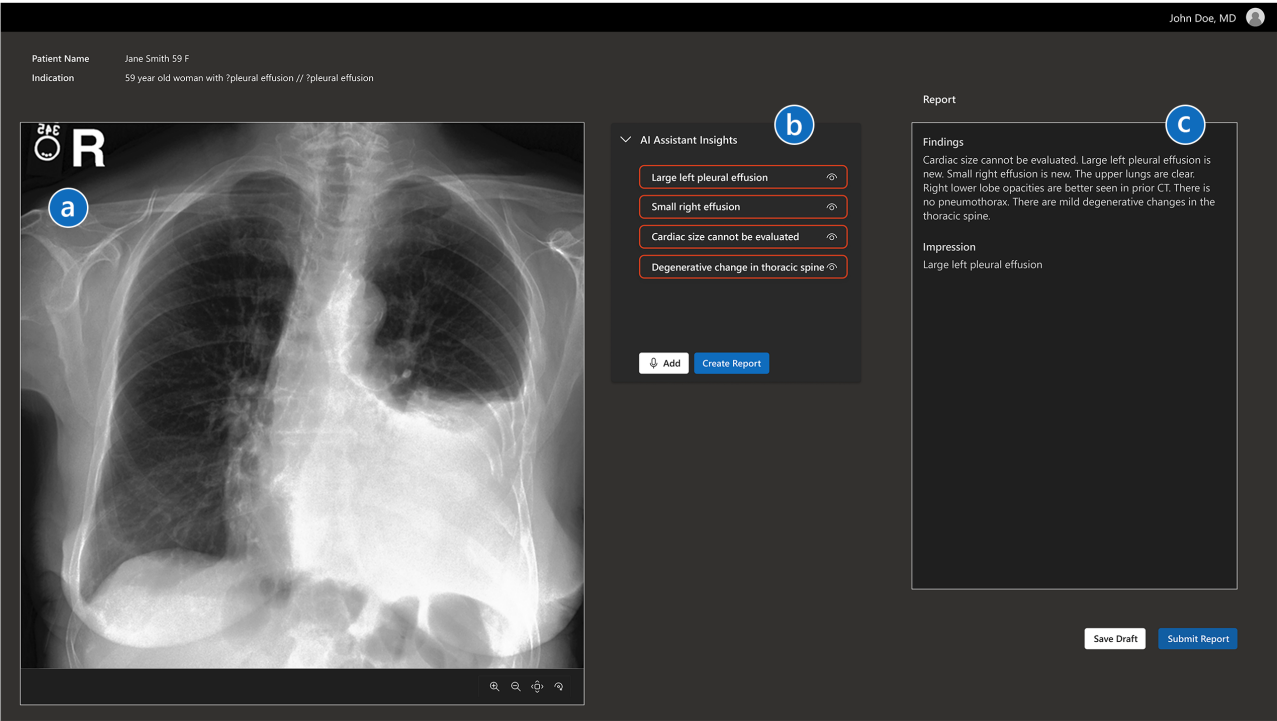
John Doe, MD

Patient Name Jane Smith 59 F
Indication 59 year old woman with ?pleural effusion // ?pleural effusion

R

a

AI Assistant Insights

b

Large left pleural effusion

Small right effusion

Cardiac size cannot be evaluated

Degenerative change in thoracic spine

Add

Create Report

Report

C

Findings
Cardiac size cannot be evaluated. Large left pleural effusion is new. Small right effusion is new. The upper lungs are clear. Right lower lobe opacities are better seen in prior CT. There is no pneumothorax. There are mild degenerative changes in the thoracic spine.

Impression
Large left pleural effusion

Save Draft

Submit Report